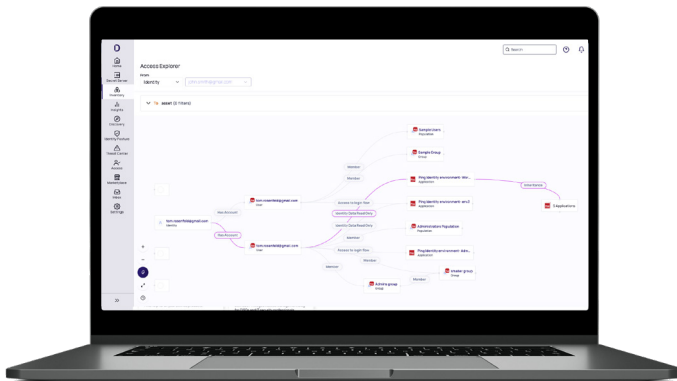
Search

Home
Secret Server
Inventory
Insights
Discovery
Identity Posture
Threat Control
Access
Marketplace
Inbox
Settings

Access Explorer

From
Identity

Reset (0 Filters)

tom.rosenfeld@gmail.com
Identity

Has Account
Has Account

tom.rosenfeld@gmail.com
User

tom.rosenfeld@gmail.com
User

Member
Member
Access to Sign flow
Identity Data Read Only
Identity Data Read Only
Member
Access to login flow
Member
Member

Sample Users
Population

Sample Group
Group

Ping Identity environment - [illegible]
Application

Ping Identity environment - env2
Application

Administrators Population
Population

PingIdentity environment - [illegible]
Application

shaker group
Group

Admins group
Group

Child Roles

3 Applications